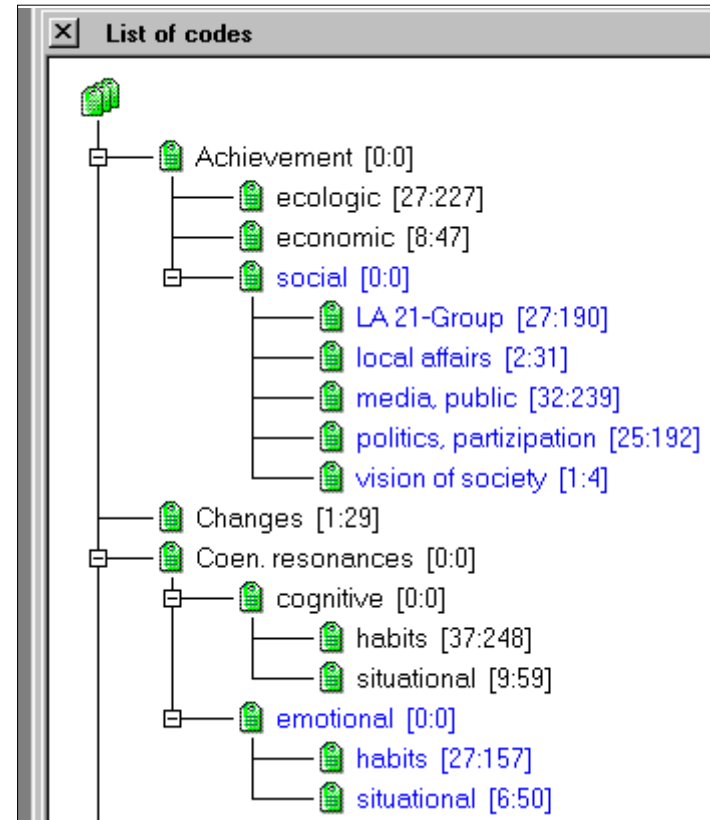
List of codes

Achievement [0:0]
ecologic [27:227]
economic [8:47]
social [0:0]
LA 21-Group [27:190]
local affairs [2:31]
media, public [32:239]
politics, partizipation [25:192]
vision of society [1:4]
Changes [1:29]
Coen. resonances [0:0]
cognitive [0:0]
habits [37:248]
situational [9:59]
emotional [0:0]
habits [27:157]
situational [6:50]